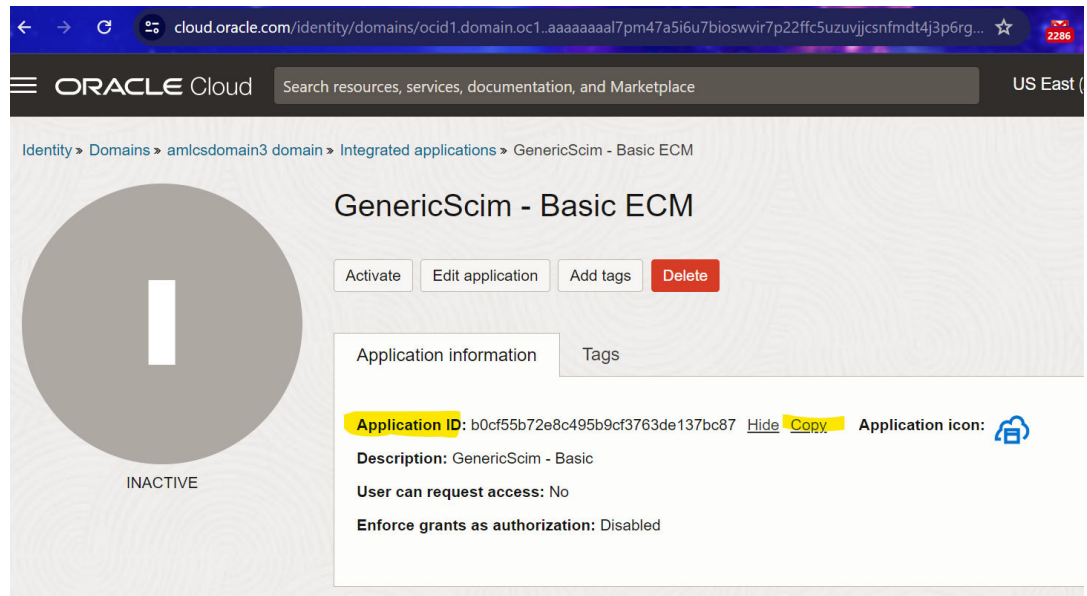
cloud.oracle.com/identity/domains/ocid1.domain.oc1..aaaaaaaal7pm47a5i6u7bioswvir7p22ffc5uzuvjjcsnfmdt4j3p6rg...

2286

ORACLE Cloud

Search resources, services, documentation, and Marketplace

US East (

Identity » Domains » amlcsdomain3 domain » Integrated applications » GenericScim - Basic ECM

I

INACTIVE

GenericScim - Basic ECM

Activate Edit application Add tags Delete

Application information Tags

Application ID: b0cf55b72e8c495b9cf3763de137bc87 Hide Copy

Application icon:

Description: GenericScim - Basic

User can request access: No

Enforce grants as authorization: Disabled